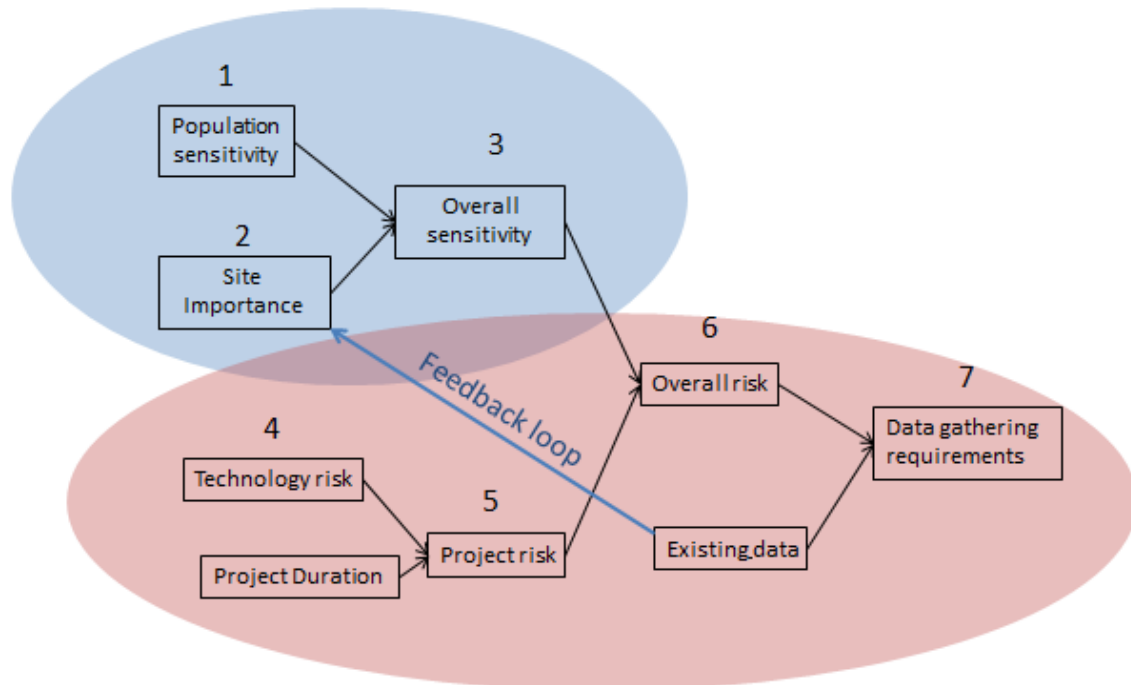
1

Population sensitivity

3

Overall sensitivity

2

Site Importance

6

Overall risk

7

Data gathering requirements

Feedback loop

4

Technology risk

5

Project risk

Project Duration

Existing data